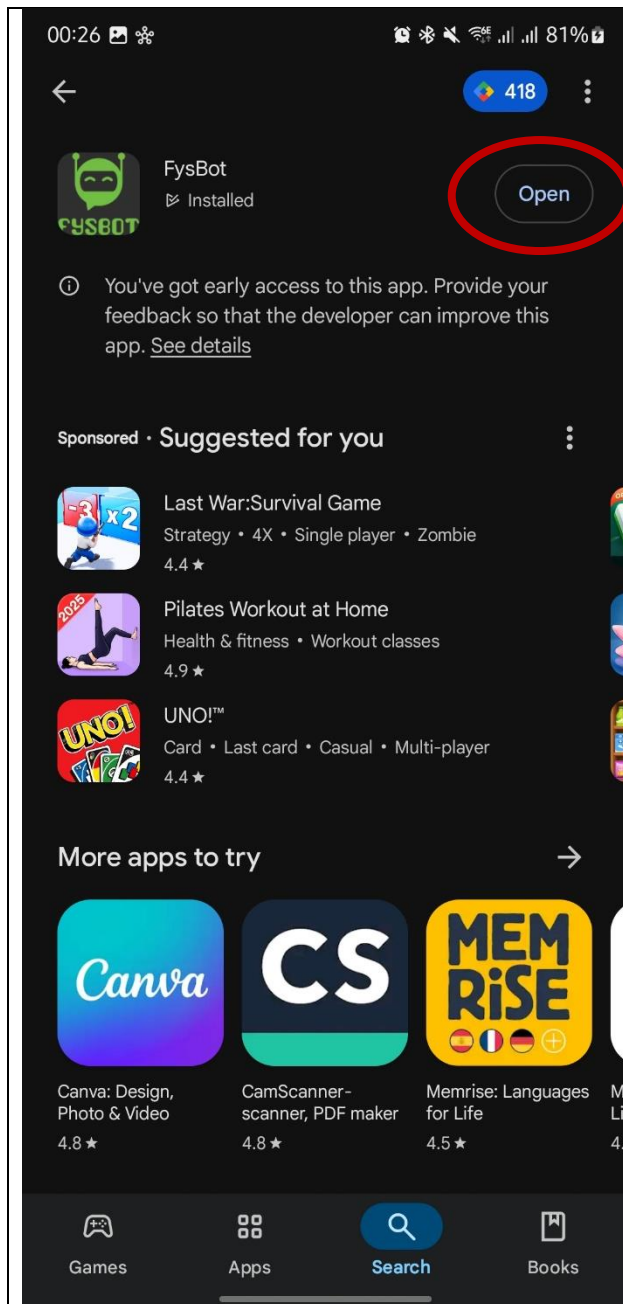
00:26 81%

418

FYSBOT

FysBot
Installed

Open

You've got early access to this app. Provide your feedback so that the developer can improve this app. See details

Sponsored · Suggested for you

-3 x2

Last War:Survival Game
Strategy • 4X • Single player • Zombie
4.4 ★

2025

Pilates Workout at Home
Health & fitness • Workout classes
4.9 ★

UNO!

UNO!™
Card • Last card • Casual • Multi-player
4.4 ★

More apps to try

Canva

CS

MEM RiSE

Canva: Design, Photo & Video
4.8 ★

CamScanner-scanner, PDF maker
4.8 ★

Memrise: Languages for Life
4.5 ★

M
Li
4.

Games
Apps
Search
Books